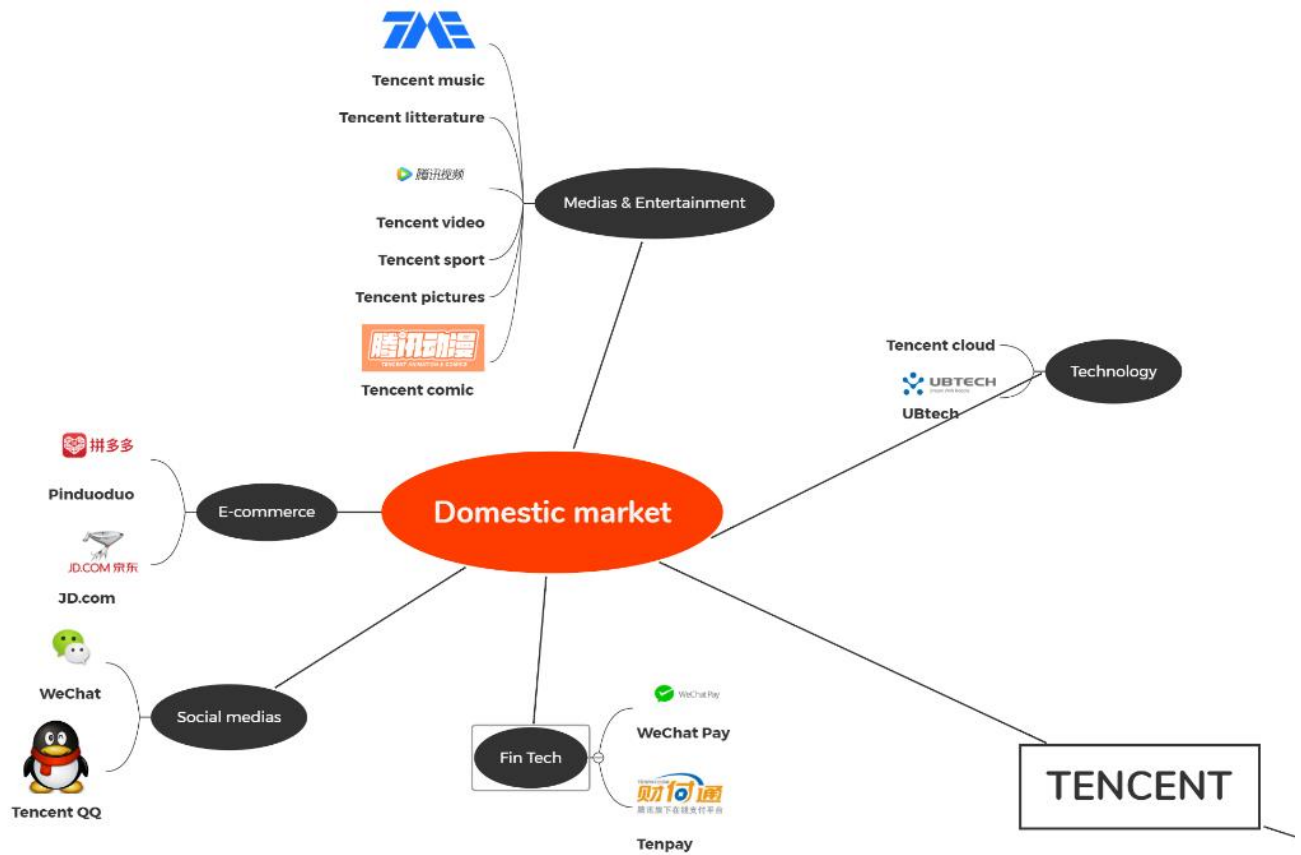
TME

Tencent music

Tencent litterature

腾讯视频

Tencent video

Tencent sport

Tencent pictures

腾讯动漫
TENCENT ANIMATION & COMICS

Tencent comic

Medias & Entertainment

Tencent cloud

UBTECH

UBtech

Technology

拼多多

Pinduoduo

E-commerce

JD.COM 京东

JD.com

Domestic market

WeChat

Social medias

Tencent QQ

Fin Tech

WeChat Pay

WeChat Pay

财付通
腾讯旗下在线支付平台

Tenpay

TENCENT